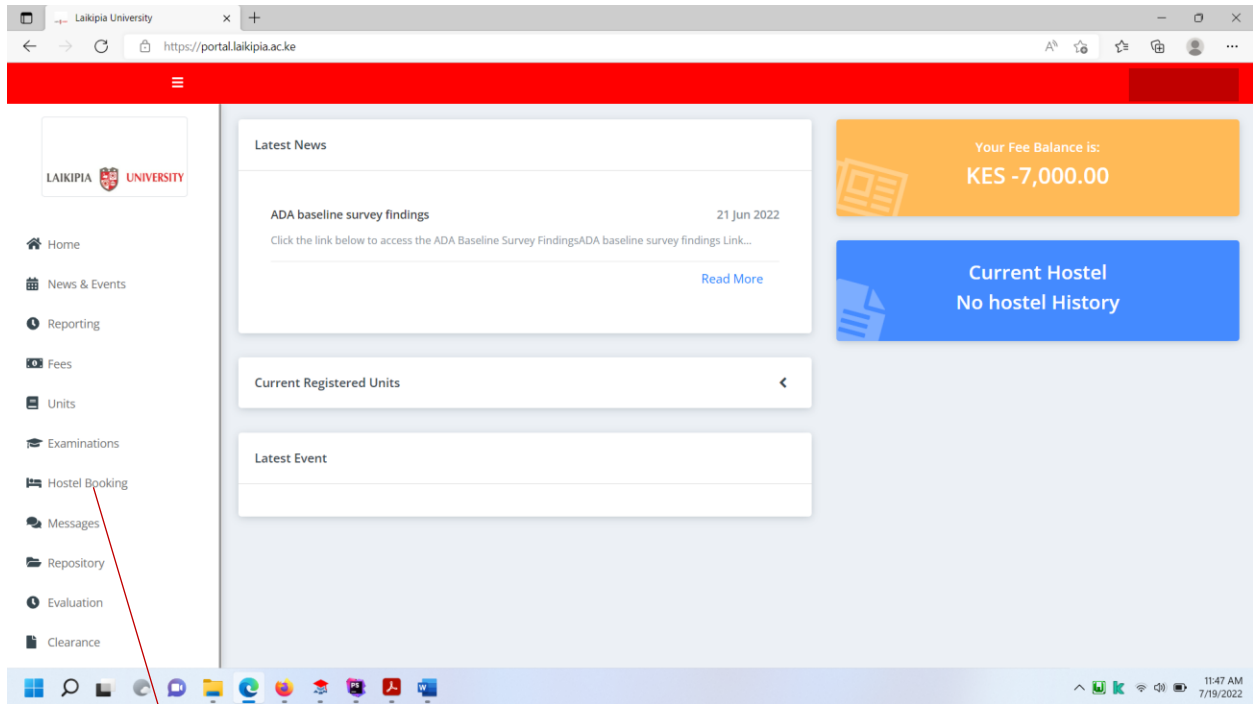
Laikipia University
https://portal.laikipia.ac.ke

LAIKIPIA UNIVERSITY

Home
News & Events
Reporting
Fees
Units
Examinations
Hostel Booking
Messages
Repository
Evaluation
Clearance

Latest News

ADA baseline survey findings 21 Jun 2022
Click the link below to access the ADA Baseline Survey FindingsADA baseline survey findings Link...
Read More

Current Registered Units

Latest Event

Your Fee Balance is:
KES -7,000.00

Current Hostel
No hostel History

11:47 AM
7/19/2022